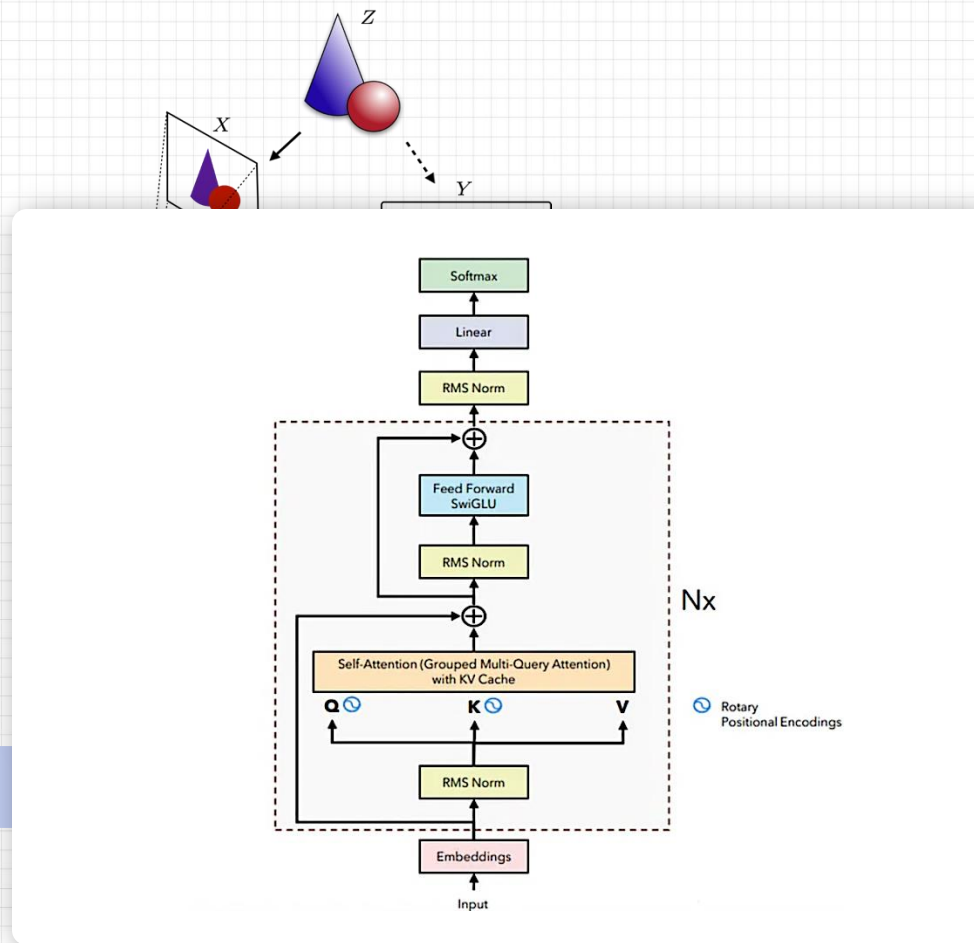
$Z$

$X$

$Y$

Softmax

Linear

RMS Norm

Feed Forward SwiGLU

RMS Norm

Nx

Self-Attention (Grouped Multi-Query Attention) with KV Cache

Q

K

V

Rotary Positional Encodings

RMS Norm

Embeddings

Input